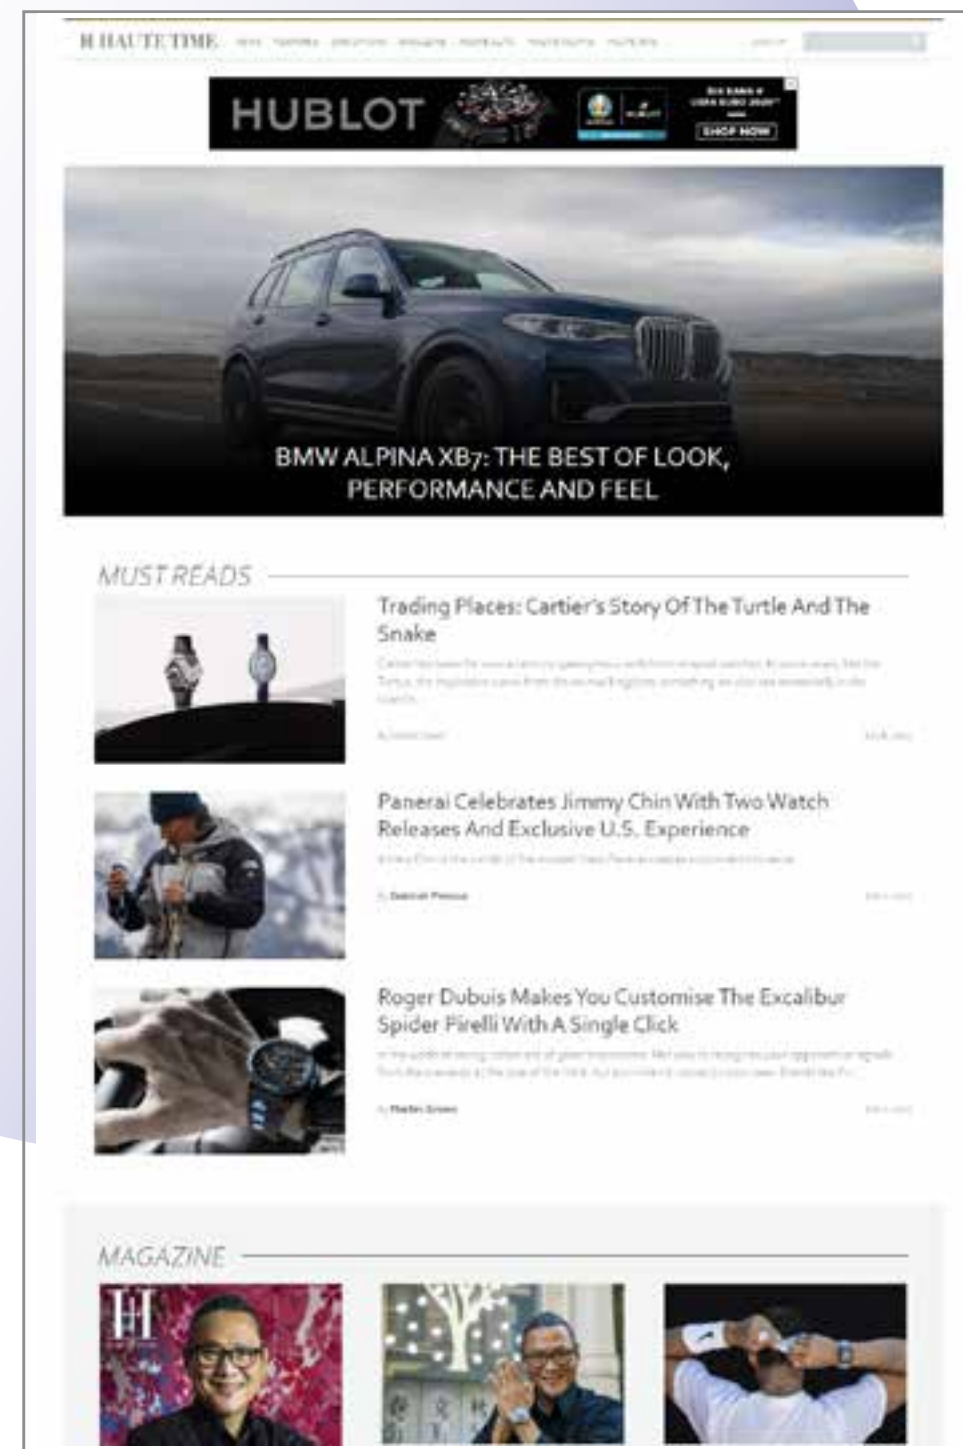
H HAUTE TIME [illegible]

HUBLOT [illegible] SHOP NOW

BMW ALPINA XB7: THE BEST OF LOOK, PERFORMANCE AND FEEL

MUST READS

Trading Places: Cartier's Story Of The Turtle And The Snake

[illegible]

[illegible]

Panerai Celebrates Jimmy Chin With Two Watch Releases And Exclusive U.S. Experience

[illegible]

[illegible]

Roger Dubuis Makes You Customise The Excalibur Spider Pirelli With A Single Click

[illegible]

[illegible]

MAGAZINE

H